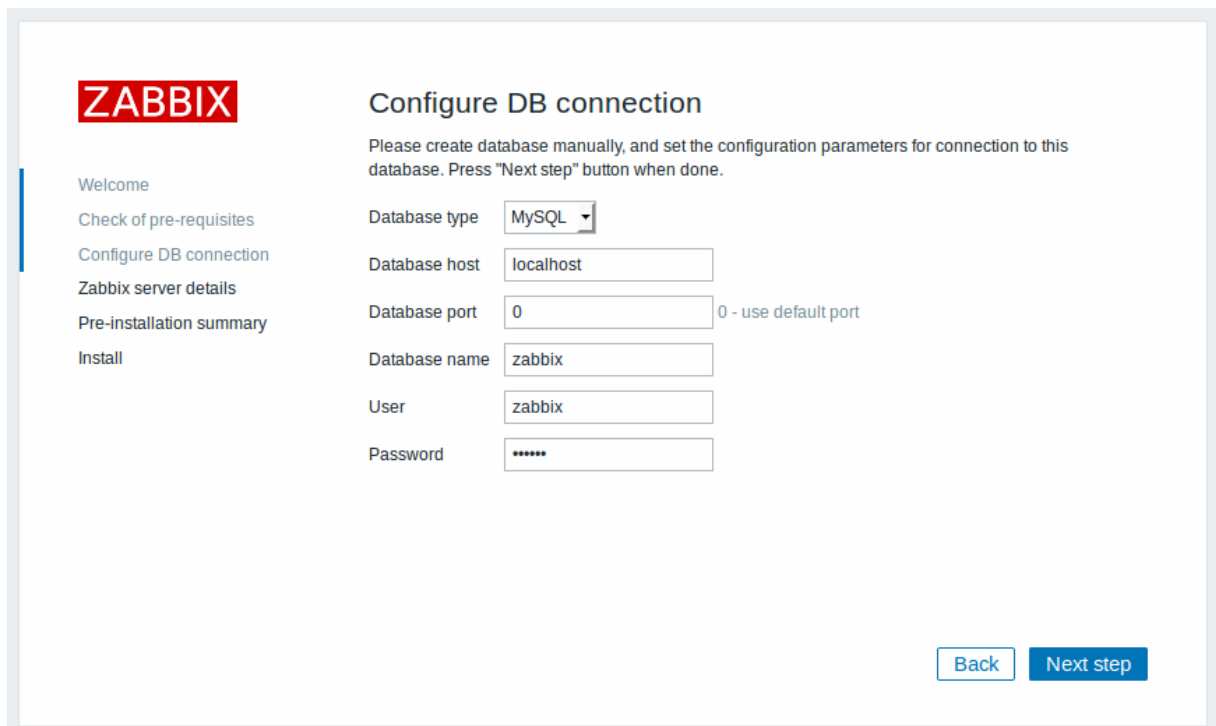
ZABBIX

Welcome
Check of pre-requisites
Configure DB connection
Zabbix server details
Pre-installation summary
Install

Configure DB connection

Please create database manually, and set the configuration parameters for connection to this database. Press "Next step" button when done.

Database type MySQL
Database host localhost
Database port 0 0 - use default port
Database name zabbix
User zabbix
Password ••••••

Back Next step